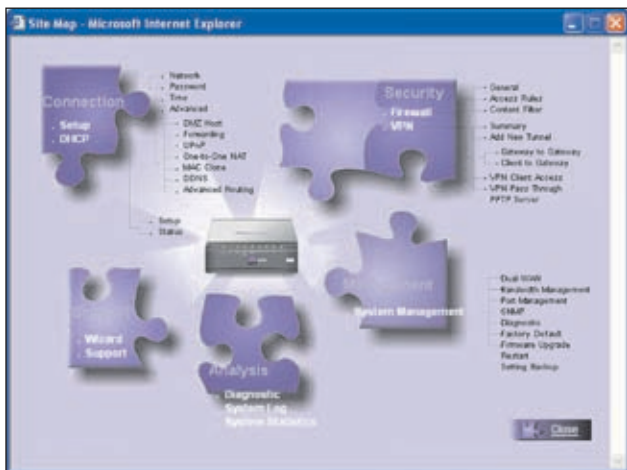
Site Map - Microsoft Internet Explorer

Connection
Setup
DHCP

Network
Password
Time
Advanced
DMZ Host
Forwarding
UPnP
One-to-One NAT
MAC Clone
DDNS
Advanced Routing

Setup
Status

Security
Firewall
VPN

General
Access Rules
Content Filter
Summary
Add New Tunnel
Gateway to Gateway
Client to Gateway
VPN Client Access
VPN Pass Through
PPTP Server

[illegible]
System Management

Dual WAN
Bandwidth Management
Port Management
SNMP
Diagnostic
Factory Default
Firmware Upgrade
Restart
Setting Backup

Wizard
Support

Analysis
Diagnostic
System Log
System Statistics

Close